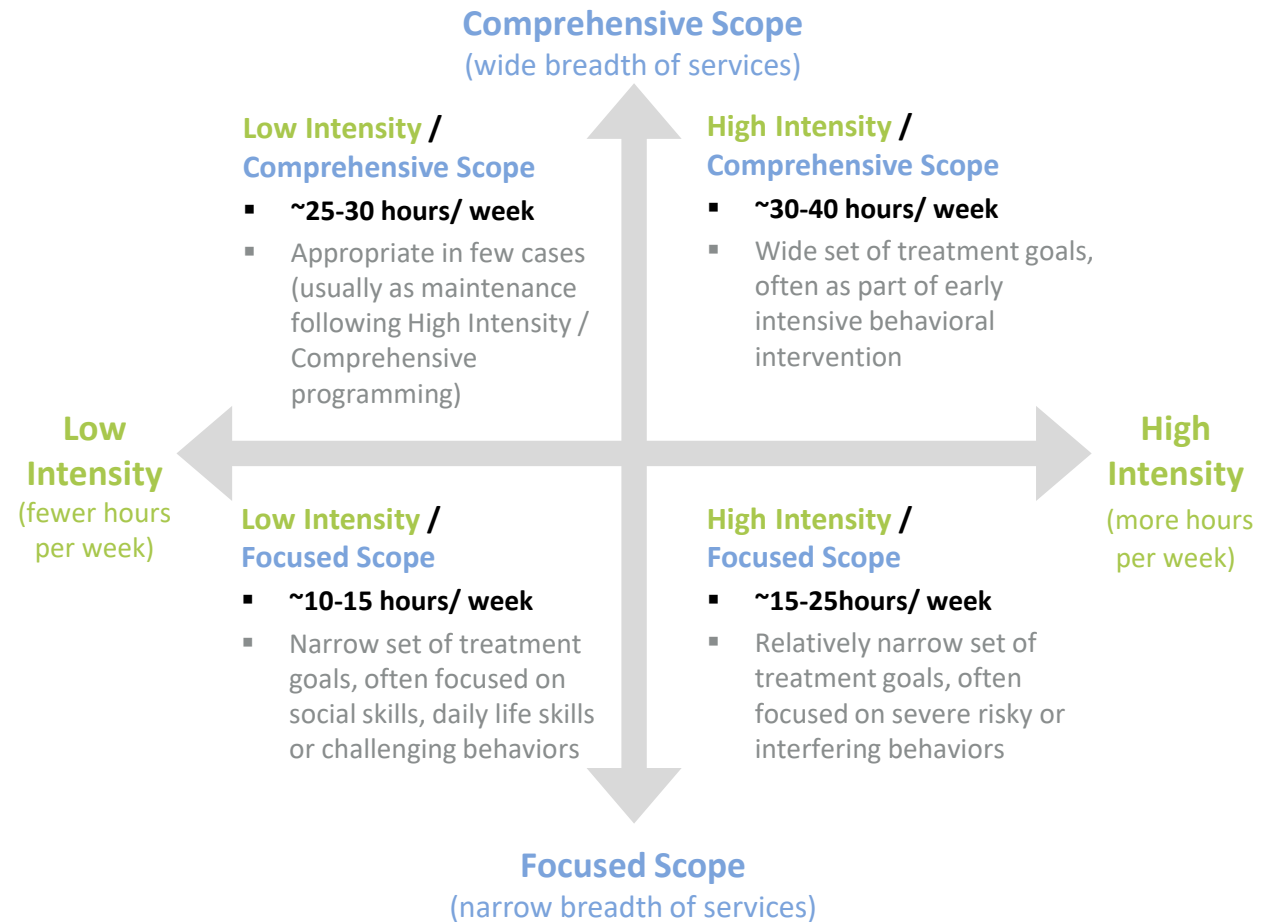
Comprehensive Scope
(wide breadth of services)

Low Intensity /
Comprehensive Scope

- ~25-30 hours/ week
- Appropriate in few cases (usually as maintenance following High Intensity / Comprehensive programming)

High Intensity /
Comprehensive Scope

- ~30-40 hours/ week
- Wide set of treatment goals, often as part of early intensive behavioral intervention

Low
Intensity
(fewer hours per week)

High
Intensity
(more hours per week)

Low Intensity /
Focused Scope

- ~10-15 hours/ week
- Narrow set of treatment goals, often focused on social skills, daily life skills or challenging behaviors

High Intensity /
Focused Scope

- ~15-25hours/ week
- Relatively narrow set of treatment goals, often focused on severe risky or interfering behaviors

Focused Scope
(narrow breadth of services)